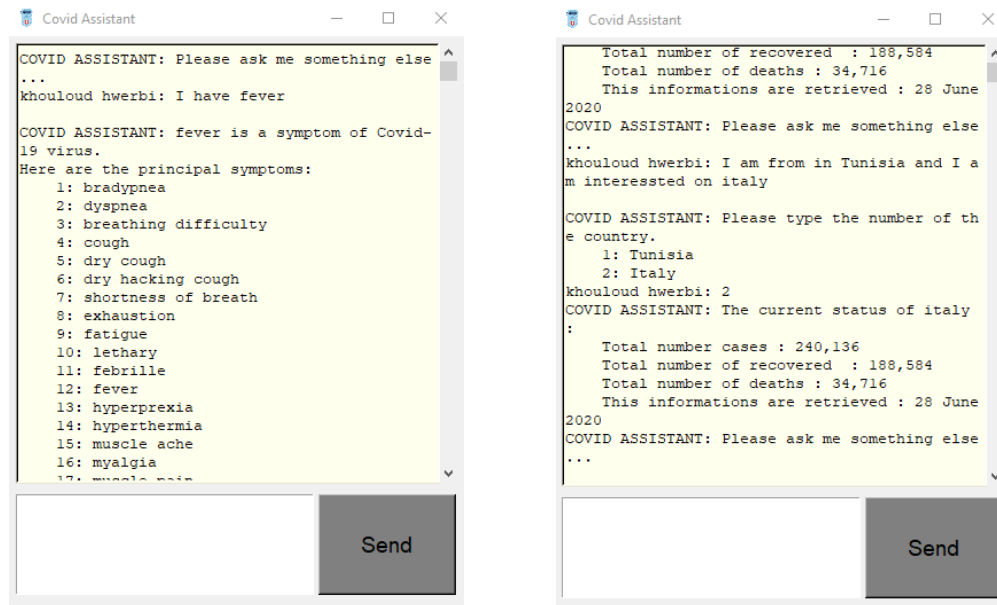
Covid Assistant

COVID ASSISTANT: Please ask me something else ...
khouloud hwerbi: I have fever

COVID ASSISTANT: fever is a symptom of Covid-19 virus.
Here are the principal symptoms:
1: bradypnea
2: dyspnea
3: breathing difficulty
4: cough
5: dry cough
6: dry hacking cough
7: shortness of breath
8: exhaustion
9: fatigue
10: lethary
11: febrille
12: fever
13: hyperprexia
14: hyperthermia
15: muscle ache
16: myalgia
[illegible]

Send

Covid Assistant

Total number of recovered : 188,584
Total number of deaths : 34,716
This informations are retrieved : 28 June 2020
COVID ASSISTANT: Please ask me something else ...
khouloud hwerbi: I am from in Tunisia and I am interessted on italy

COVID ASSISTANT: Please type the number of the country.
1: Tunisia
2: Italy
khouloud hwerbi: 2
COVID ASSISTANT: The current status of italy :
Total number cases : 240,136
Total number of recovered : 188,584
Total number of deaths : 34,716
This informations are retrieved : 28 June 2020
COVID ASSISTANT: Please ask me something else ...

Send